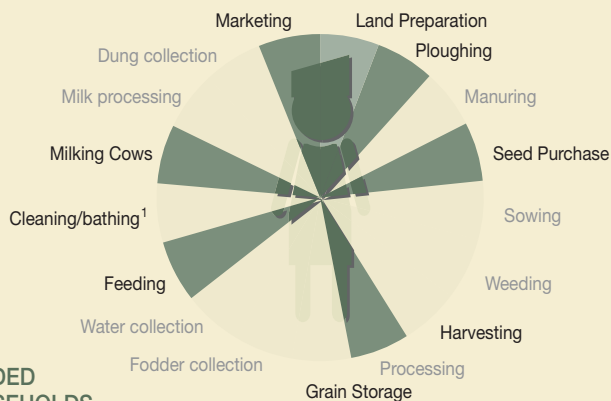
Marketing
Land Preparation
Ploughing
Manuring
Seed Purchase
Sowing
Weeding
Harvesting
Processing
Grain Storage
Fodder collection
Water collection
Feeding
Cleaning/bathing$^1$
Milking Cows
Milk processing
Dung collection

DED
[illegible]SEHOLDS